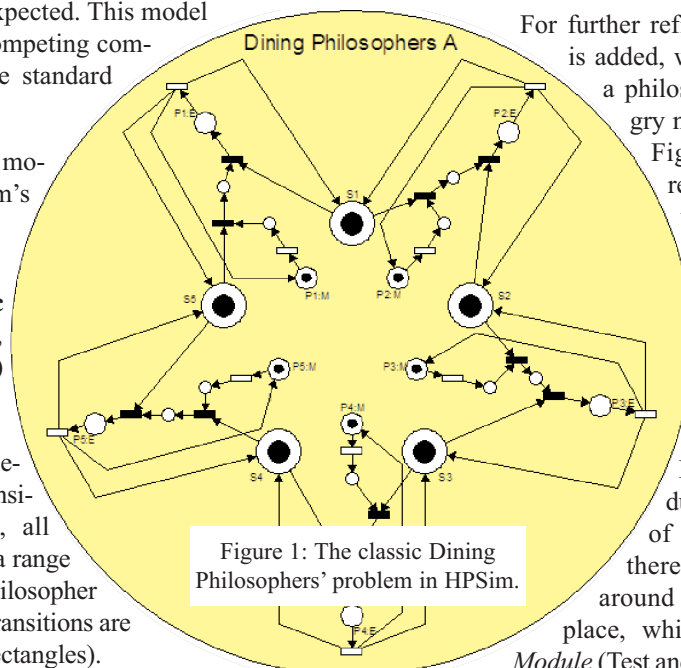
xpected. This model ompeting come standard

mom's

e

esi, all a range ilosopher ansitions are ctangles).

For further ref is added, v a philos gry r Fig re

d of there around place, whi Module (Test an

Dining Philosophers A

P1:E
P2:E
S1
P1:M
P2:M
S5
S2
P5:M
P3:M
P3:E
P4:M
P5:E
S4
S3
P4:E

Figure 1: The classic Dining Philosophers' problem in HPSim.